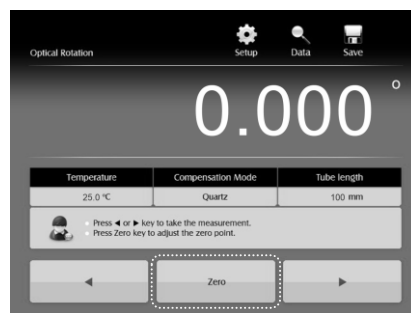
Optical Rotation

Setup Data Save

0.000 °

| Temperature | Compensation Mode | Tube length |
|---|---|---|
| 25.0 ℃ | Quartz | 100 mm |

Press ◀ or ▶ key to take the measurement.
Press Zero key to adjust the zero point.

◀ Zero ▶